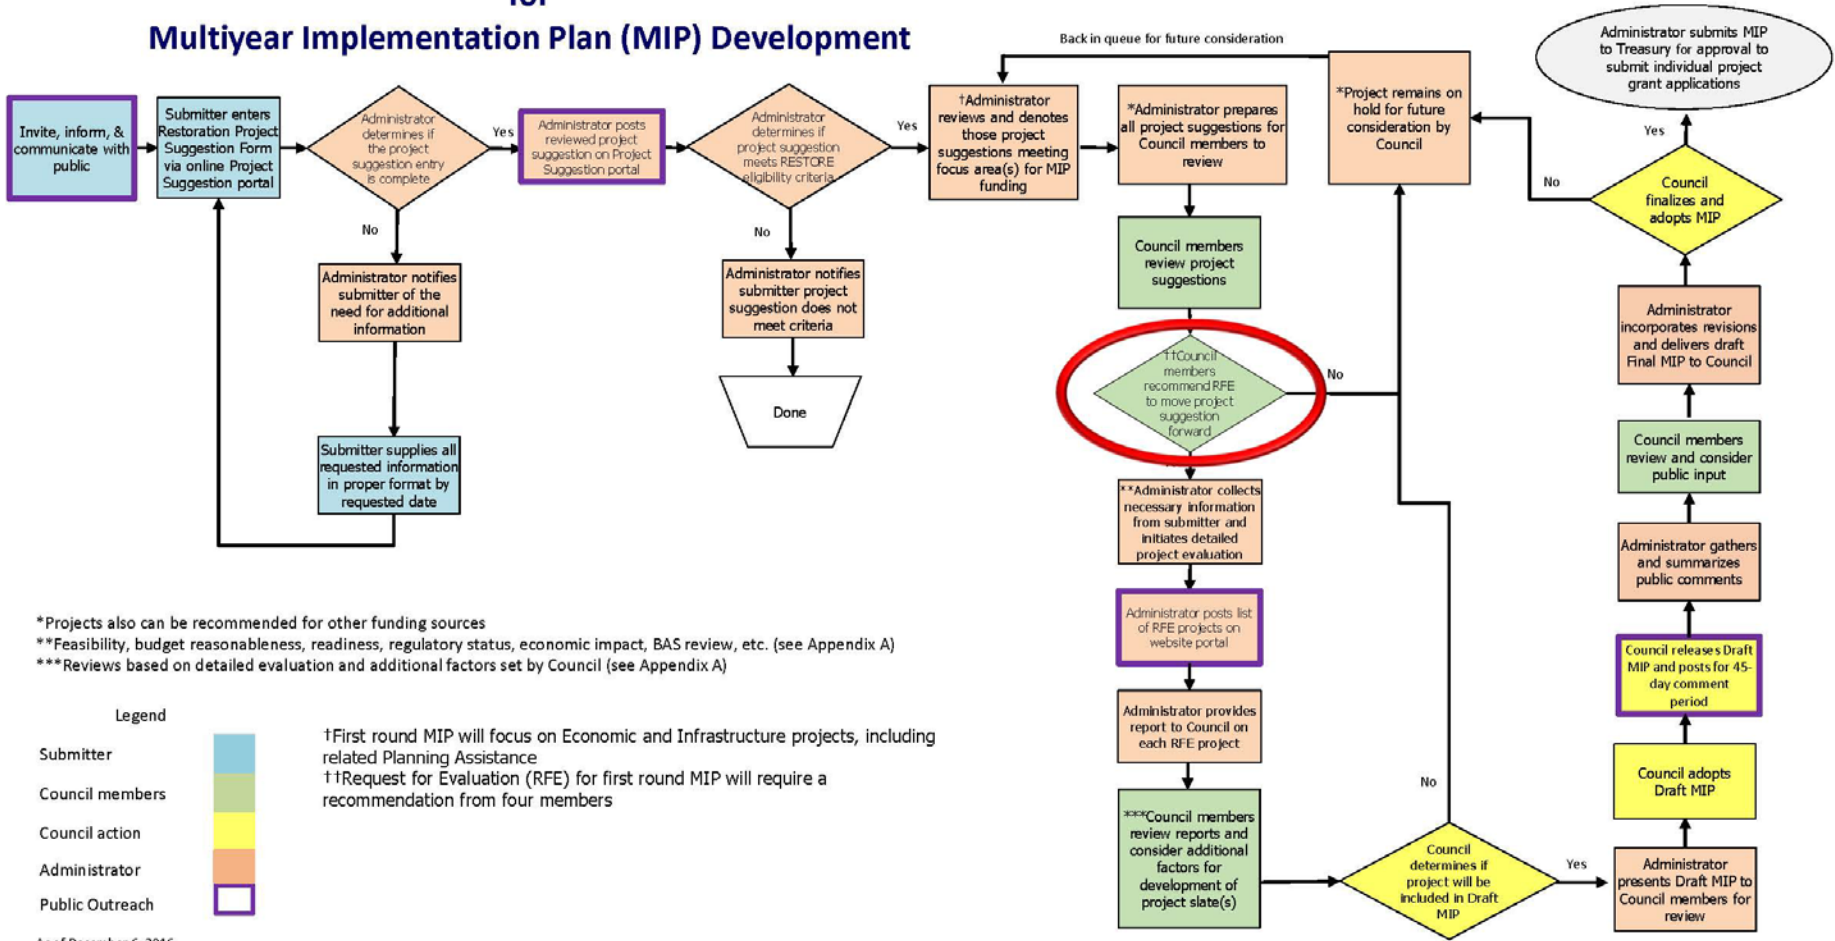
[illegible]

Multiyear Implementation Plan (MIP) Development

Invite, inform, & communicate with public

Submitter enters Restoration Project Suggestion Form via online Project Suggestion portal

Administrator determines if the project suggestion entry is complete

Yes

No

Administrator notifies submitter of the need for additional information

Submitter supplies all requested information in proper format by requested date

Administrator posts reviewed project suggestion on Project Suggestion portal

Administrator determines if project suggestion meets RESTORE eligibility criteria

Yes

No

Administrator notifies submitter project suggestion does not meet criteria

Done

Back in queue for future consideration

†Administrator reviews and denotes those project suggestions meeting focus area(s) for MIP funding

*Administrator prepares all project suggestions for Council members to review

Council members review project suggestions

††Council members recommend RFE to move project suggestion forward

No

**Administrator collects necessary information from submitter and initiates detailed project evaluation

Administrator posts list of RFE projects on website portal

Administrator provides report to Council on each RFE project

***Council members review reports and consider additional factors for development of project slate(s)

Council determines if project will be included in Draft MIP

No

Yes

*Project remains on hold for future consideration by Council

Administrator submits MIP to Treasury for approval to submit individual project grant applications

Yes

No

Council finalizes and adopts MIP

Administrator incorporates revisions and delivers draft Final MIP to Council

Council members review and consider public input

Administrator gathers and summarizes public comments

Council releases Draft MIP and posts for 45-day comment period

Council adopts Draft MIP

Administrator presents Draft MIP to Council members for review

*Projects also can be recommended for other funding sources
**Feasibility, budget reasonableness, readiness, regulatory status, economic impact, BAS review, etc. (see Appendix A)
***Reviews based on detailed evaluation and additional factors set by Council (see Appendix A)

Legend
Submitter
Council members
Council action
Administrator
Public Outreach

†First round MIP will focus on Economic and Infrastructure projects, including related Planning Assistance
††Request for Evaluation (RFE) for first round MIP will require a recommendation from four members

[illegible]